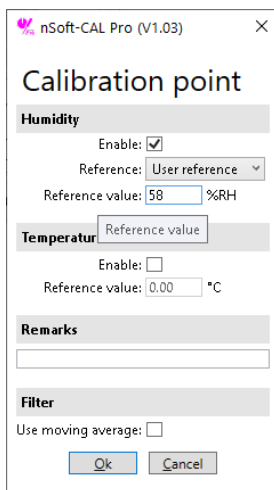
nSoft-CAL Pro (V1.03) ×

Calibration point

Humidity

Enable: ✓

Reference: User reference

Reference value: 58 %RH

Reference value

Temperatur

Enable:

Reference value: 0.00 °C

Remarks

Filter

Use moving average:

Ok Cancel